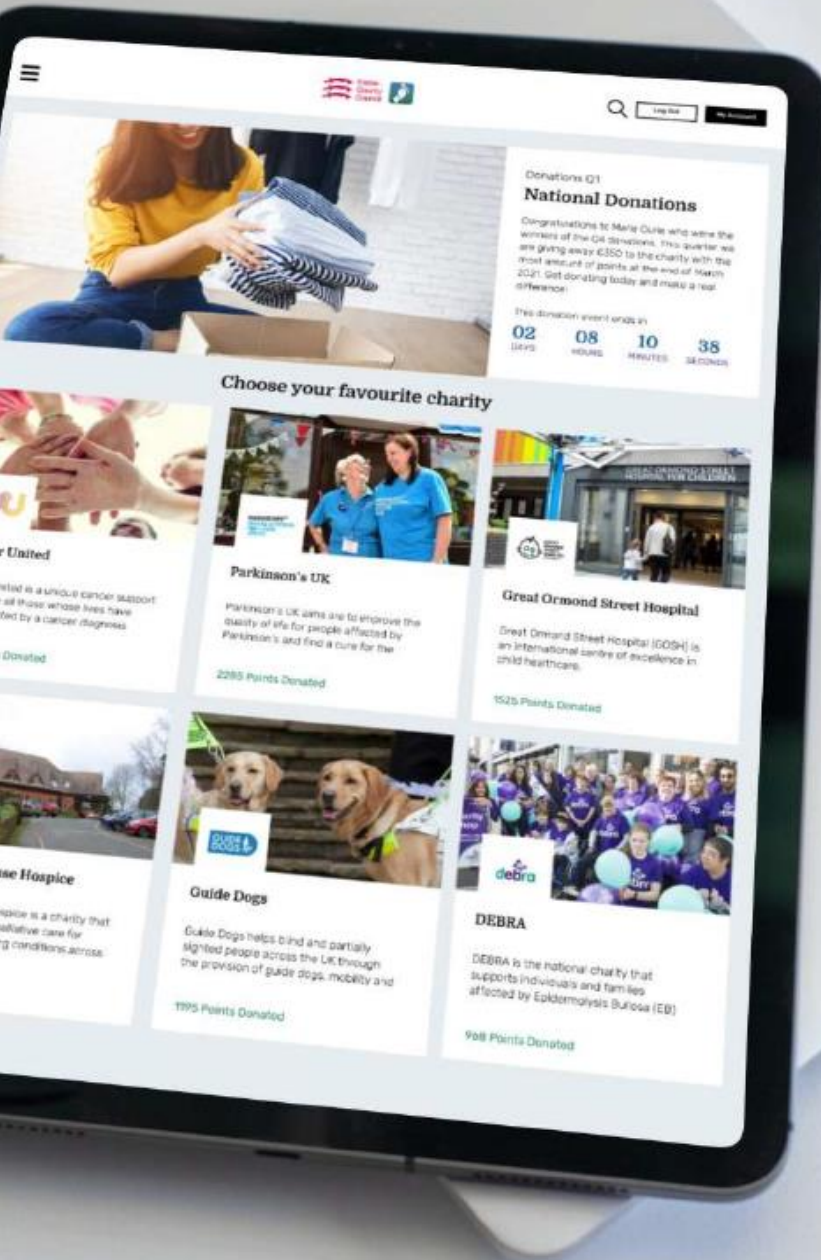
Essex County Council

Log Out

My Account

Donations Q1

National Donations

Congratulations to Marie Curie who were the winners of the Q4 donations. This quarter we are giving away £350 to the charity with the most amount of points at the end of March 2021. Get donating today and make a real difference!

This donation event ends in

02 DAYS 08 HOURS 10 MINUTES 38 SECONDS

Choose your favourite charity

r United

ited is a unique cancer support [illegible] all those whose lives have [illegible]ted by a cancer diagnosis

Donated

Parkinson's UK

Parkinson's UK aims are to improve the quality of life for people affected by Parkinson's and find a cure for the

2265 Points Donated

Great Ormond Street Hospital

Great Ormond Street Hospital (GOSH) is an international centre of excellence in child healthcare.

1525 Points Donated

se Hospice

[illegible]spice is a charity that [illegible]alliative care for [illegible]g conditions across

GUIDE DOGS

Guide Dogs

Guide Dogs helps blind and partially sighted people across the UK through the provision of guide dogs, mobility and

1195 Points Donated

debra

DEBRA

DEBRA is the national charity that supports indiviuals and families affected by Epidermolysis Bullosa (EB)

968 Points Donated